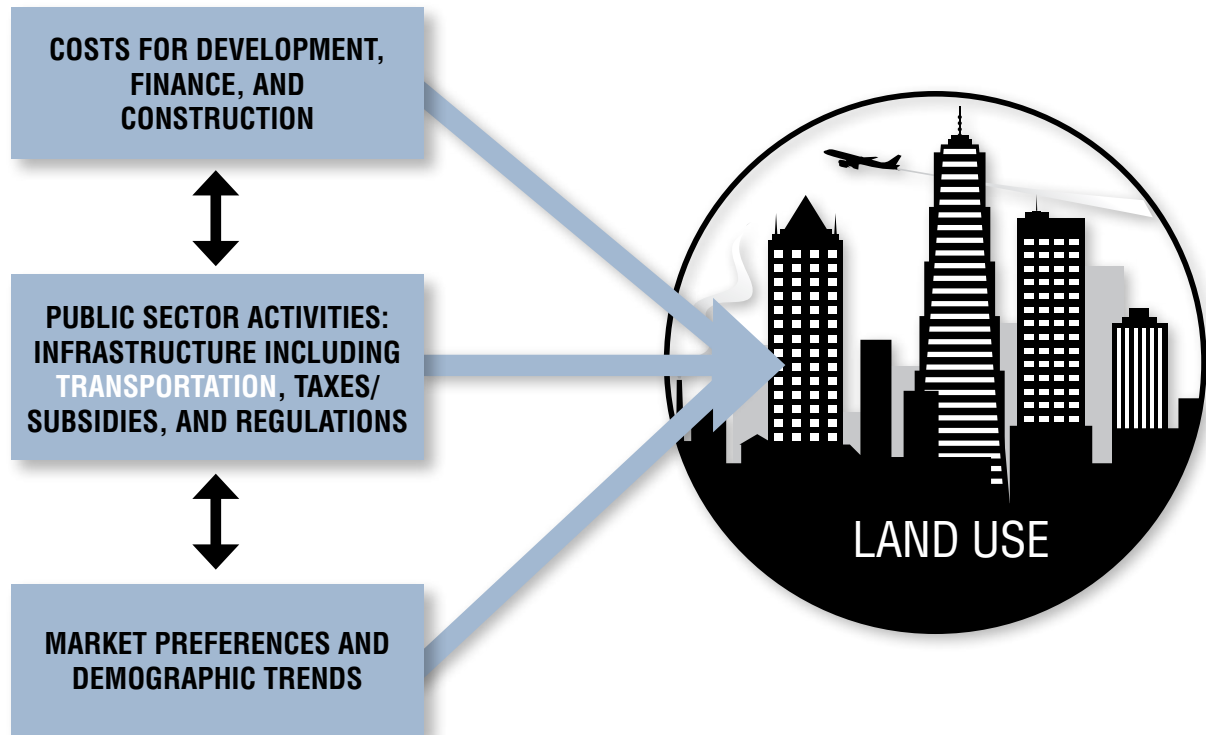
COSTS FOR DEVELOPMENT, FINANCE, AND CONSTRUCTION

PUBLIC SECTOR ACTIVITIES: INFRASTRUCTURE INCLUDING TRANSPORTATION, TAXES/ SUBSIDIES, AND REGULATIONS

MARKET PREFERENCES AND DEMOGRAPHIC TRENDS

LAND USE